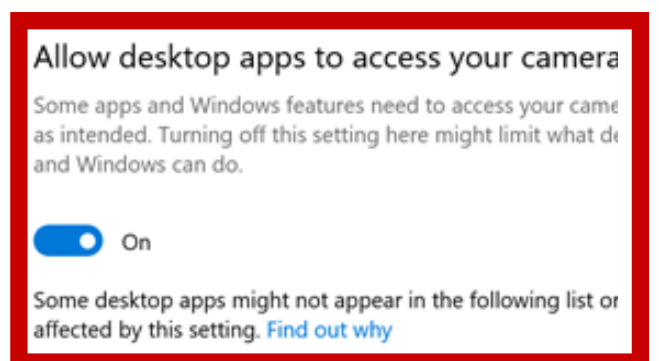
Allow desktop apps to access your camera

Some apps and Windows features need to access your came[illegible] as intended. Turning off this setting here might limit what de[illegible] and Windows can do.

On

Some desktop apps might not appear in the following list or affected by this setting. Find out why